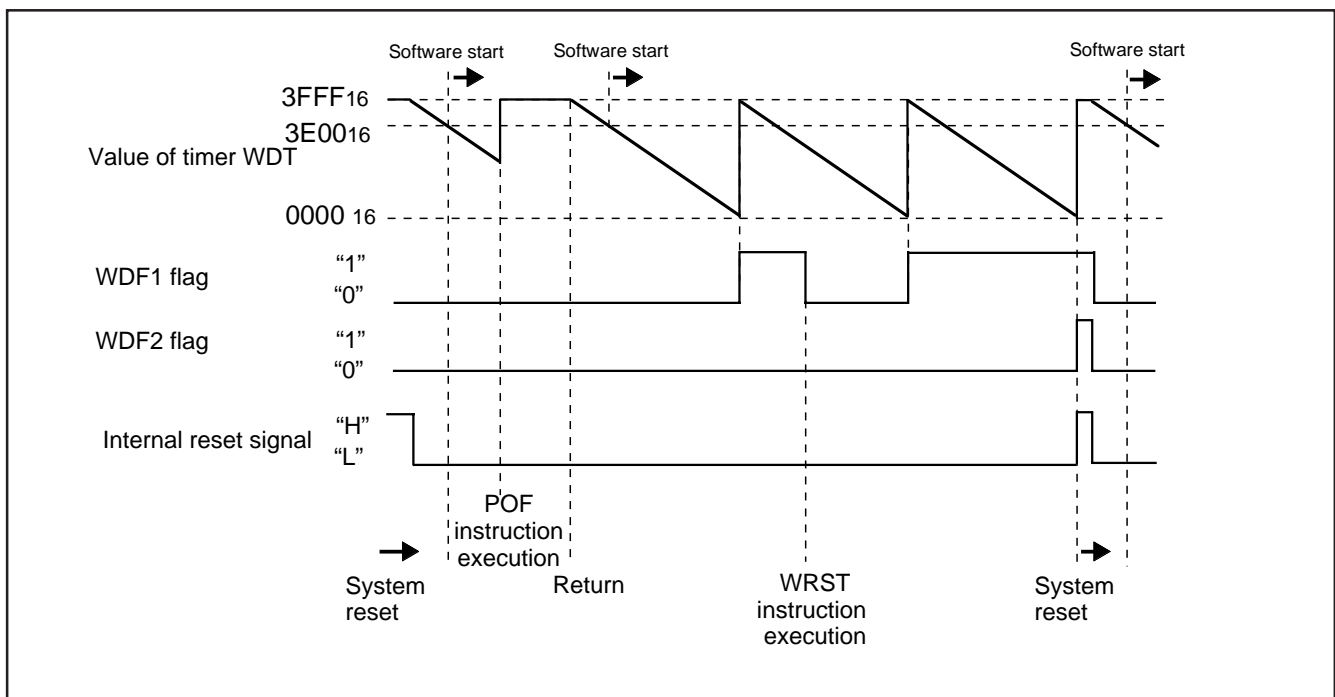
Software start

Software start

Software start

$3FFF_{16}$

$3E00_{16}$

Value of timer WDT

$0000_{16}$

WDF1 flag

“1”

“0”

WDF2 flag

“1”

“0”

Internal reset signal

“H”

“L”

POF instruction execution

System reset

Return

WRST instruction execution

System reset